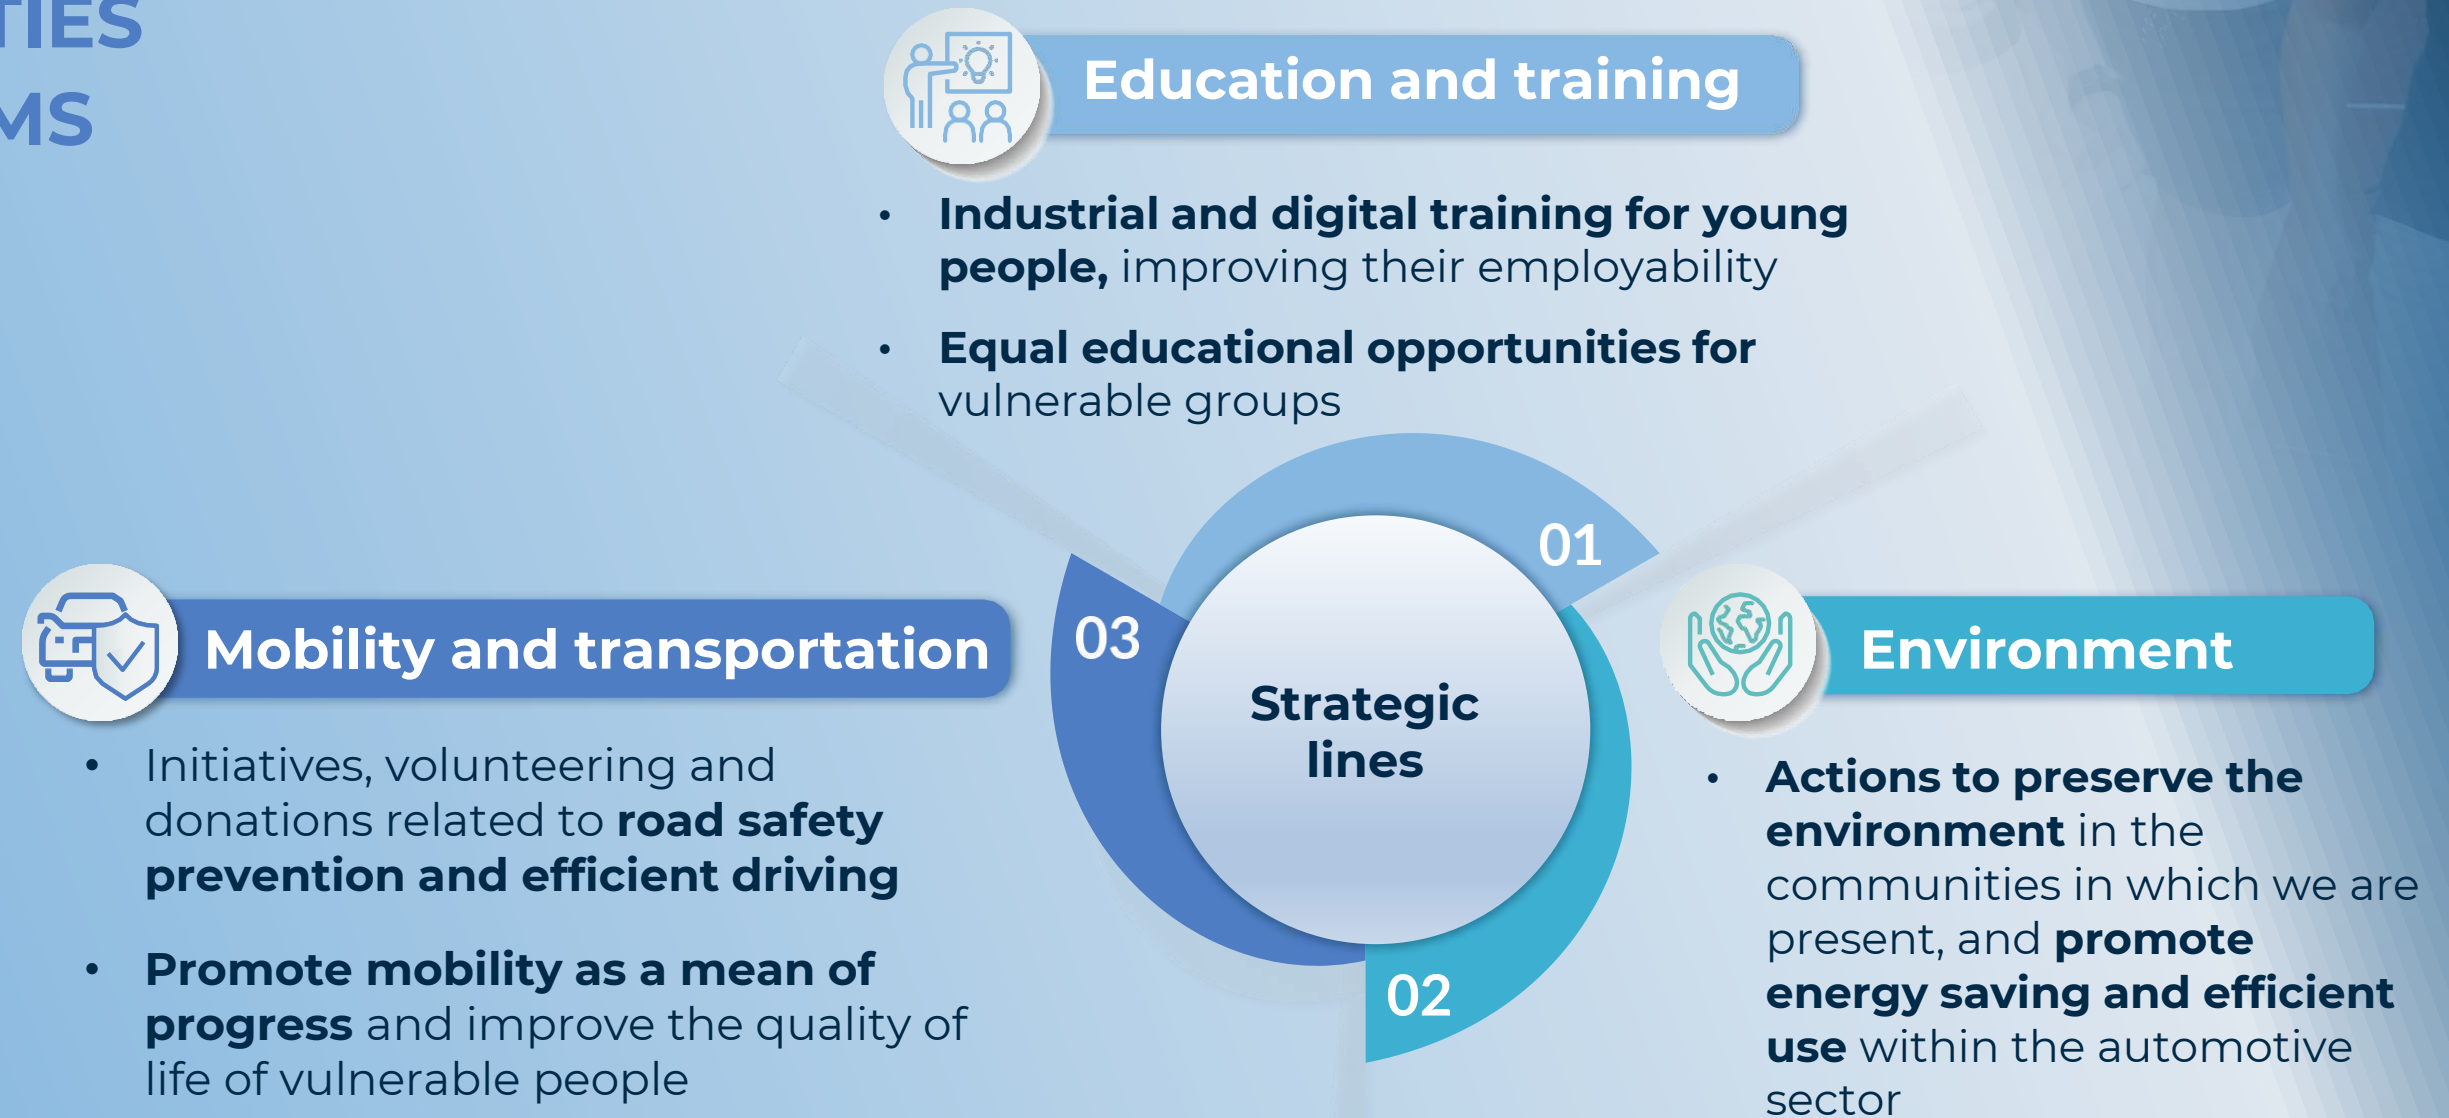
TIES
MS

Education and training

• Industrial and digital training for young people, improving their employability

• Equal educational opportunities for vulnerable groups

01

03

Strategic lines

02

Mobility and transportation

• Initiatives, volunteering and donations related to road safety prevention and efficient driving

• Promote mobility as a mean of progress and improve the quality of life of vulnerable people

Environment

• Actions to preserve the environment in the communities in which we are present, and promote energy saving and efficient use within the automotive sector